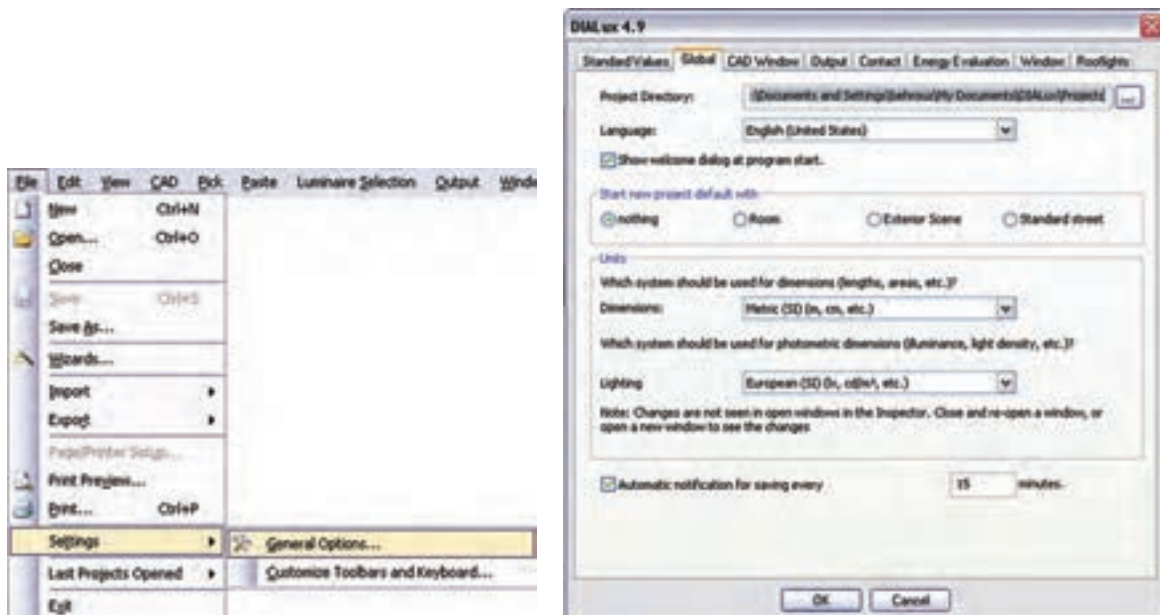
File Edit View CAD Pick Paste Luminaire Selection Output Windo

New Ctrl+N
Open... Ctrl+O
Close
Save Ctrl+S
Save As...
Wizards...
Import
Export
Page/Printer Setup...
Print Preview...
Print... Ctrl+P
Settings
Last Projects Opened
Exit

General Options...
Customize Toolbars and Keyboard...

DIALux 4.9

Standard Values | Global | CAD Window | Output | Contact | Energy Evaluation | Window | Rooflights

Project Directory: \Documents and Settings\Behrouz\My Documents\DIALux\Projects\ ...

Language: English (United States)

Show welcome dialog at program start.

Start new project default with
nothing Room Exterior Scene Standard street

Units
Which system should be used for dimensions (lengths, areas, etc.)?
Dimensions: Metric (SI) (m, cm, etc.)

Which system should be used for photometric dimensions (illuminance, light density, etc.)?

Lighting European (SI) (lx, cd/m², etc.)

Note: Changes are not seen in open windows in the Inspector. Close and re-open a window, or open a new window to see the changes

Automatic notification for saving every 15 minutes.

OK Cancel